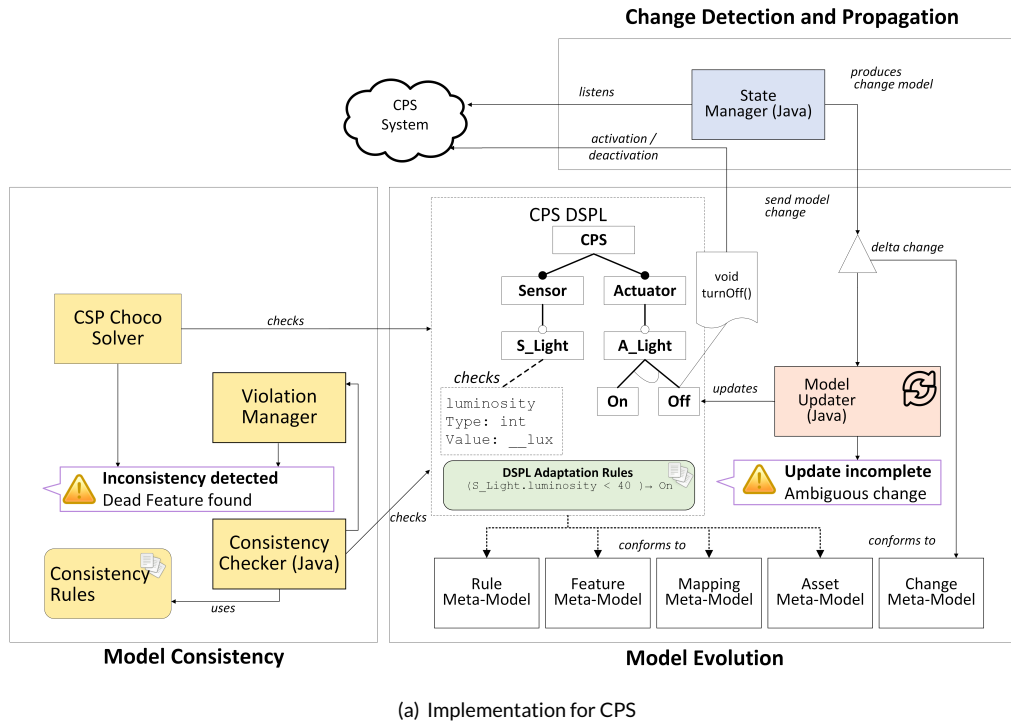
Change Detection and Propagation

produces change model

listens

State Manager (Java)

CPS System

activation / deactivation

send model change

CPS DSPL

CPS

delta change

void turnOff()

Sensor

Actuator

CSP Choco Solver

checks

S_Light

A_Light

checks

Violation Manager

luminosity
Type: int
Value: __lux

On

Off

updates

Model Updater (Java)

Inconsistency detected
Dead Feature found

DSPL Adaptation Rules
(S_Light.luminosity < 40 )→ On

Update incomplete
Ambiguous change

checks

Consistency Checker (Java)

conforms to

conforms to

Consistency Rules

uses

Rule Meta-Model

Feature Meta-Model

Mapping Meta-Model

Asset Meta-Model

Change Meta-Model

Model Consistency

Model Evolution

(a) Implementation for CPS